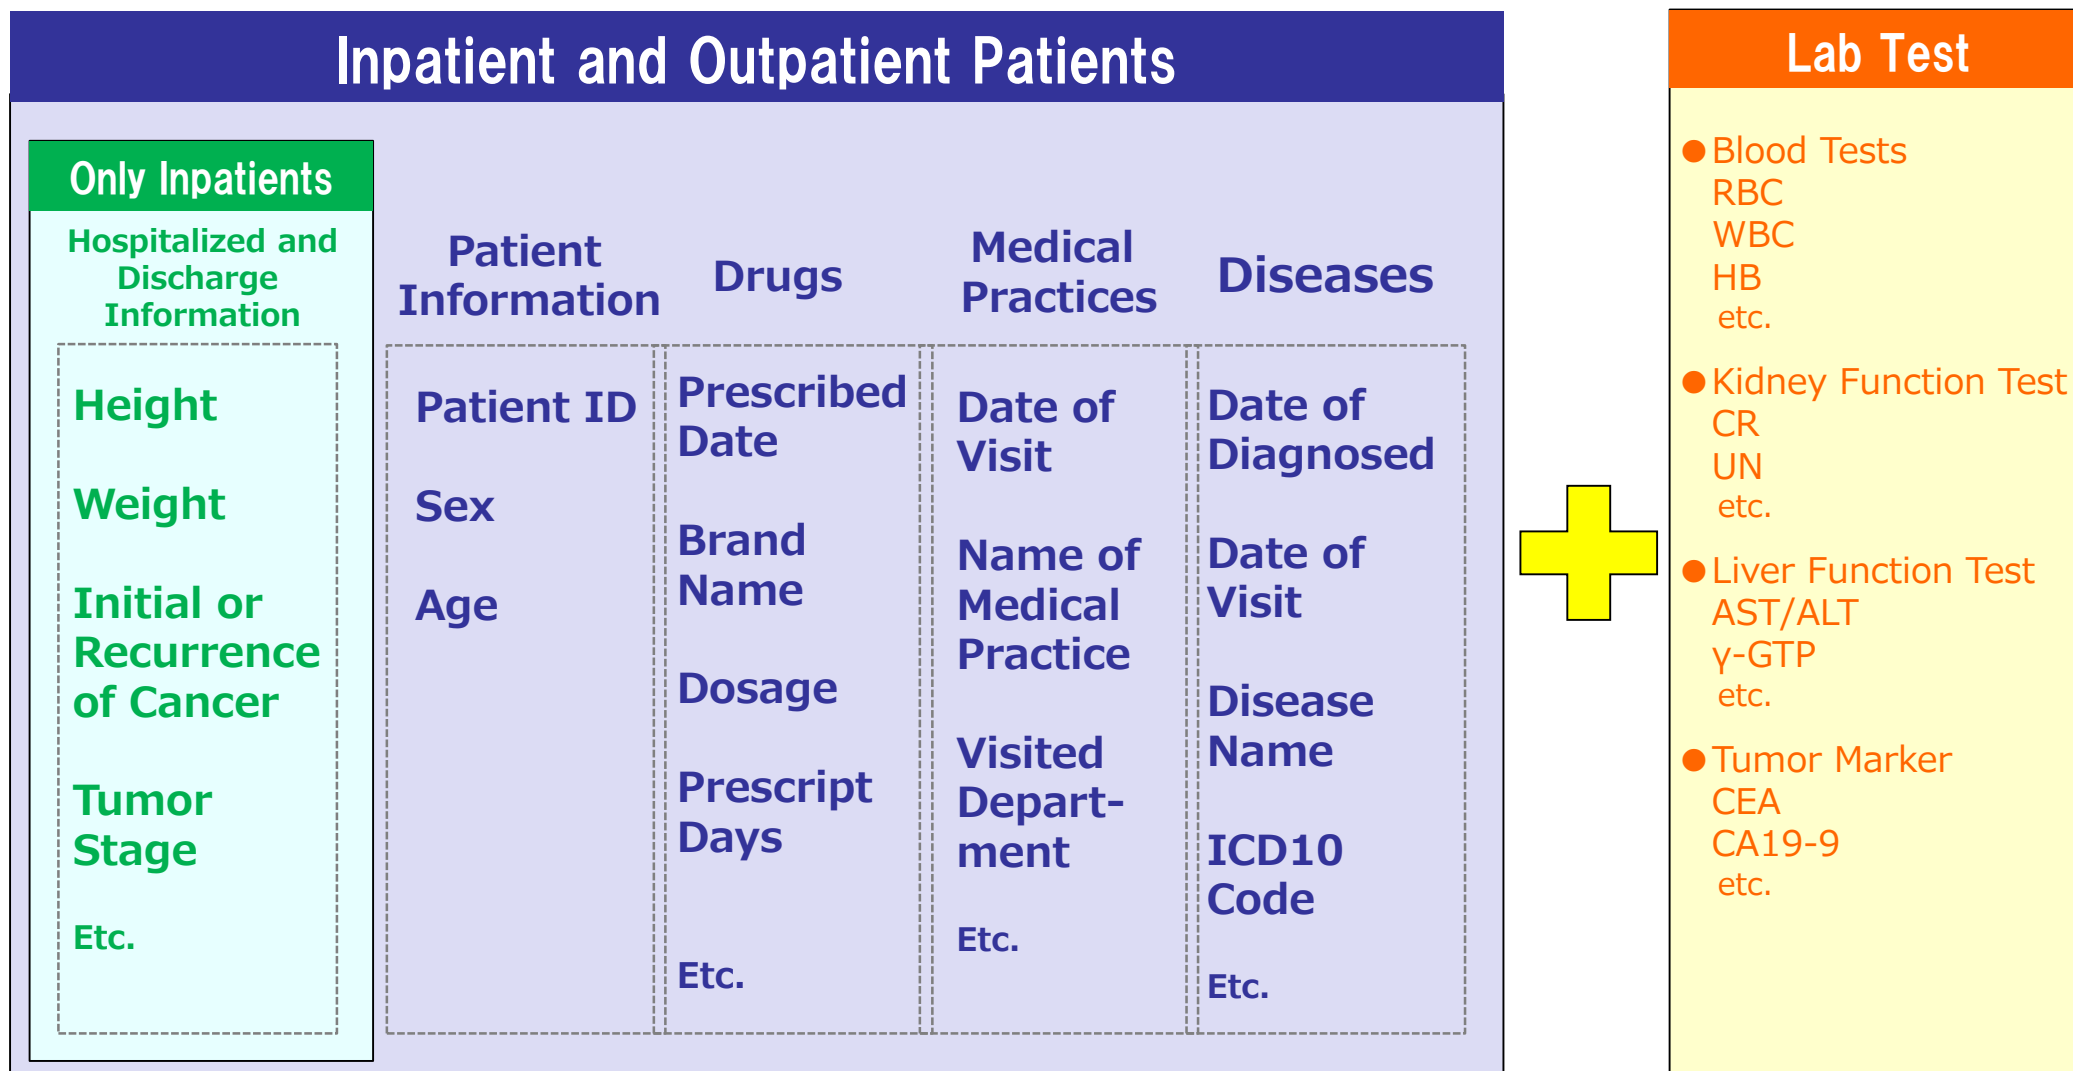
Inpatient and Outpatient Patients

Only Inpatients

Hospitalized and Discharge Information

Height

Weight

Initial or Recurrence of Cancer

Tumor Stage

Etc.

Patient Information

Patient ID

Sex

Age

Drugs

Prescribed Date

Brand Name

Dosage

Prescript Days

Etc.

Medical Practices

Date of Visit

Name of Medical Practice

Visited Department

Etc.

Diseases

Date of Diagnosed

Date of Visit

Disease Name

ICD10 Code

Etc.

Lab Test

● Blood Tests
RBC
WBC
HB
etc.

● Kidney Function Test
CR
UN
etc.

● Liver Function Test
AST/ALT
γ-GTP
etc.

● Tumor Marker
CEA
CA19-9
etc.